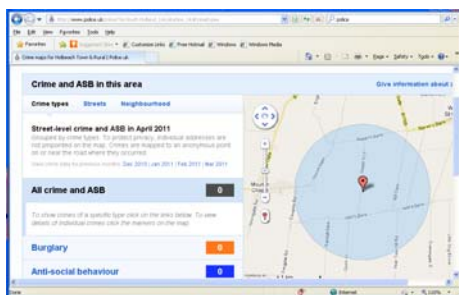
http://www.police.uk/

police

File Edit View Favorites Tools Help

Favorites

Customize Links

Free Hotmail

Windows

Windows Media

Crime maps for Holbeach Town & Rural | Police.uk

Page

Safety

Tools

Crime and ASB in this area

Give information about

Crime types

Streets

Neighbourhood

Street-level crime and ASB in April 2011

Grouped by crime types. To protect privacy, individual addresses are not pinpointed on the map. Crimes are mapped to an anonymous point on or near the road where they occurred.

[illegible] Dec 2010 | Jan 2011 | Feb 2011 | Mar 2011

All crime and ASB

0

To show crimes of a specific type click on the links below. To view details of individual crimes click the markers on the map.

Burglary

0

Anti-social behaviour

0

Done

Internet

100%